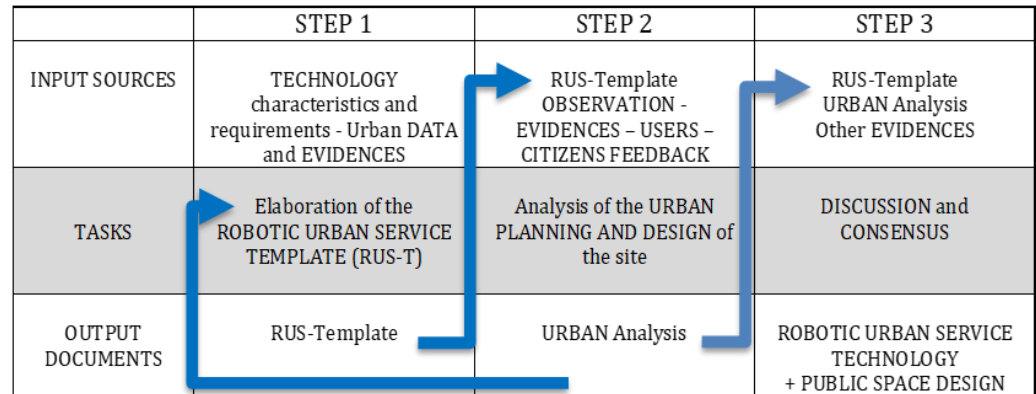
|  | STEP 1 | STEP 2 | STEP 3 |
|---|---|---|---|
| INPUT SOURCES | TECHNOLOGY characteristics and requirements - Urban DATA and EVIDENCES | RUS-Template OBSERVATION - EVIDENCES – USERS – CITIZENS FEEDBACK | RUS-Template URBAN Analysis Other EVIDENCES |
| TASKS | Elaboration of the ROBOTIC URBAN SERVICE TEMPLATE (RUS-T) | Analysis of the URBAN PLANNING AND DESIGN of the site | DISCUSSION and CONSENSUS |
| OUTPUT DOCUMENTS | RUS-Template | URBAN Analysis | ROBOTIC URBAN SERVICE TECHNOLOGY + PUBLIC SPACE DESIGN |